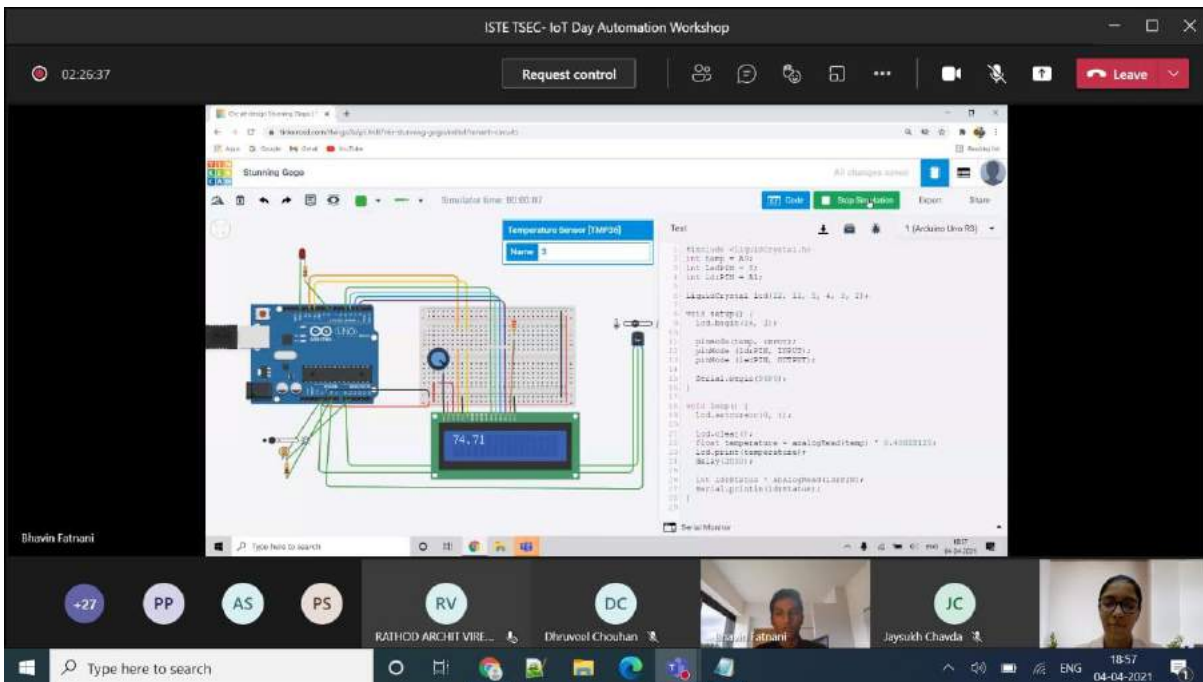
ISTE TSEC- IoT Day Automation Workshop

02:26:37

Request control

Leave

Stunning Gogo

Simulator time: 00:00:07

Code

Stop Simulation

Export

Share

Temperature Sensor [TMP36]

Name 3

Text

1 (Arduino Uno R3)

74.71

#include <LiquidCrystal.h>
int temp = A0;
int ledPIN = 7;
int ldrPIN = A1;

LiquidCrystal lcd(12, 11, 5, 4, 3, 2);

void setup() {
lcd.begin(16, 2);

pinMode(temp, INPUT);
pinMode (ldrPIN, INPUT);
pinMode (ledPIN, OUTPUT);

Serial.begin(9600);
}

void loop() {
lcd.setCursor(0, 1);

lcd.clear();
float temperature = analogRead(temp) * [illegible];
lcd.print(temperature);
delay(2000);

int ldrStatus = analogRead(ldrPIN);
Serial.println(ldrStatus);
}

Serial Monitor

Type here to search

Bhavin Fatnani

+27

PP

AS

PS

RV

RATHOD ARCHIT VIRE...

DC

Dhruveel Chouhan

Bhavin Fatnani

JC

Jaysukh Chavda

Type here to search

ENG

18:57
04-04-2021